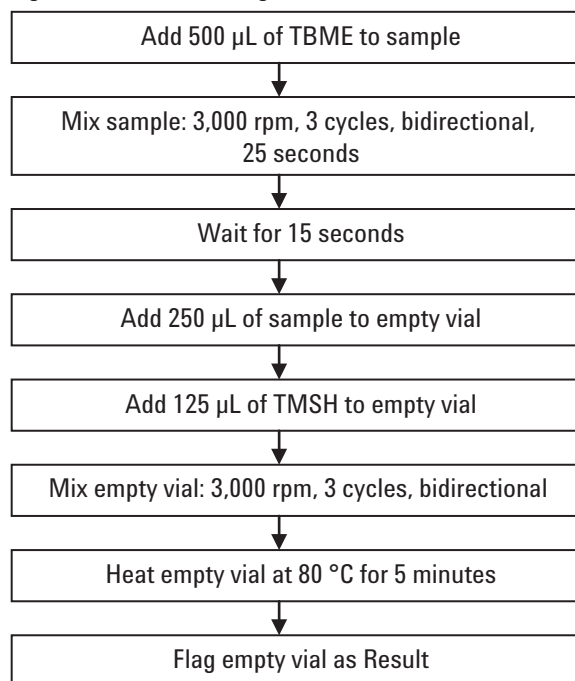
Add 500 µL of TBME to sample

Mix sample: 3,000 rpm, 3 cycles, bidirectional, 25 seconds

Wait for 15 seconds

Add 250 µL of sample to empty vial

Add 125 µL of TMSH to empty vial

Mix empty vial: 3,000 rpm, 3 cycles, bidirectional

Heat empty vial at 80 °C for 5 minutes

Flag empty vial as Result